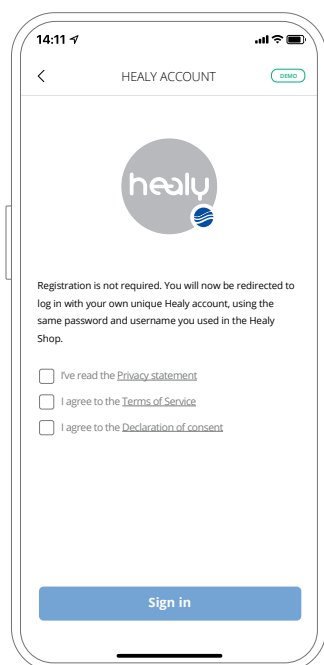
14:11

<

HEALY ACCOUNT

DEMO

healy

Registration is not required. You will now be redirected to log in with your own unique Healy account, using the same password and username you used in the Healy Shop.

I've read the Privacy statement

I agree to the Terms of Service

I agree to the Declaration of consent

Sign in